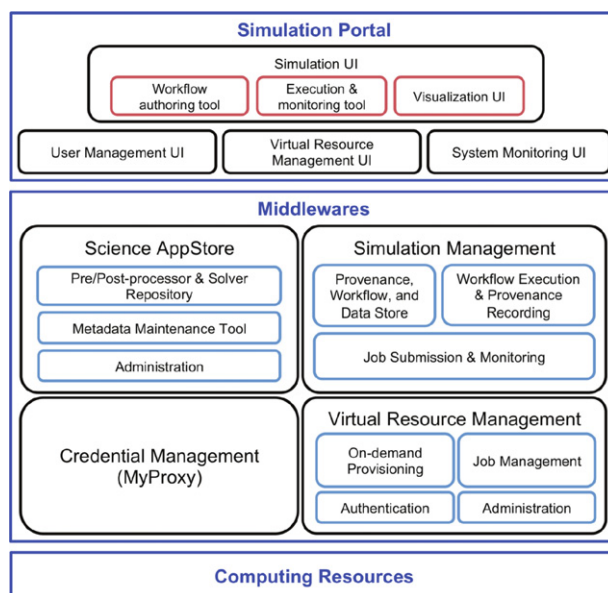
Simulation Portal

Simulation UI

Workflow authoring tool

Execution & monitoring tool

Visualization UI

User Management UI

Virtual Resource Management UI

System Monitoring UI

Middlewares

Science AppStore

Pre/Post-processor & Solver Repository

Metadata Maintenance Tool

Administration

Simulation Management

Provenance, Workflow, and Data Store

Workflow Execution & Provenance Recording

Job Submission & Monitoring

Credential Management (MyProxy)

Virtual Resource Management

On-demand Provisioning

Job Management

Authentication

Administration

Computing Resources